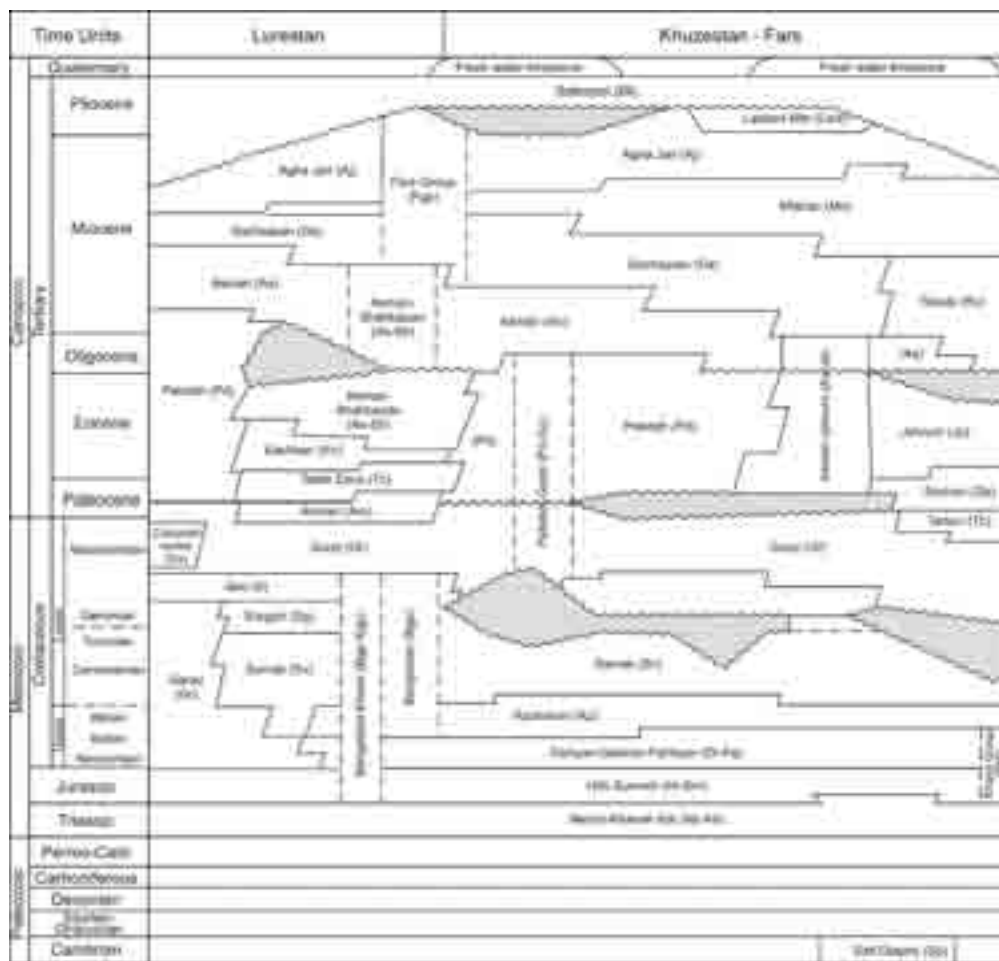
Time Units | Lurestan | Khuzestan - Fars

Quaternary
Fresh water limestone
Fresh water limestone

Cenozoic
Tertiary
Pliocene
Bakhtyari (Bk)
Lahbari Mb (Lah)
Miocene
Agha Jari (Aj)
Fars Group (Fa)
Agha Jari (Aj)
Mishan (Mn)
Gachsaran (Gs)
Gachsaran (Gs)
Razak (Rz)
Asmari-Shahbazan (As-Sh)
Asmari (As)
Razak (Rz)
Oligocene
(As)
Eocene
Pabdeh (Pd)
Asmari-Shahbazan (As-Sh)
Kashkan (Kn)
Taleh Zang (Tz)
(Pd)
Pabdeh Group (Pd-Ja)
Pabdeh (Pd)
Jahrum (Ja)
Paleocene
Amiran (Am)
Sachun (Sa)
Tarbur (Tb)

Mesozoic
Cretaceous
Maastrichtian
Gurpi (Gi)
Gurpi (Gi)
Ilam (Il)
Cenomanian-Turonian
Sarvak (Sv)
Surgah (Sg)
Garau (Ga)
Bangestan (Bgs)
Sarvak (Sv)
Kazhdumi (Kz)
Fahliyan-Gadvan-Dariyan (Dr-Fa)
Jurassic
Hith-Surmeh (Ht-Sm)
Triassic
Neyriz-Khaneh Kat (Nz-Kk)

Paleozoic
Permo-Carb
Carboniferous
Devonian
Silurian-Ordovician
Cambrian
Salt Diapirs (Sb)